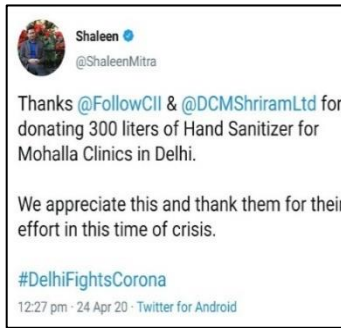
Shaleen
@ShaleenMitra

Thanks @FollowCII & @DCMShriramLtd for donating 300 liters of Hand Sanitizer for Mohalla Clinics in Delhi.

We appreciate this and thank them for their effort in this time of crisis.

#DelhiFightsCorona

12:27 pm · 24 Apr 20 · Twitter for Android